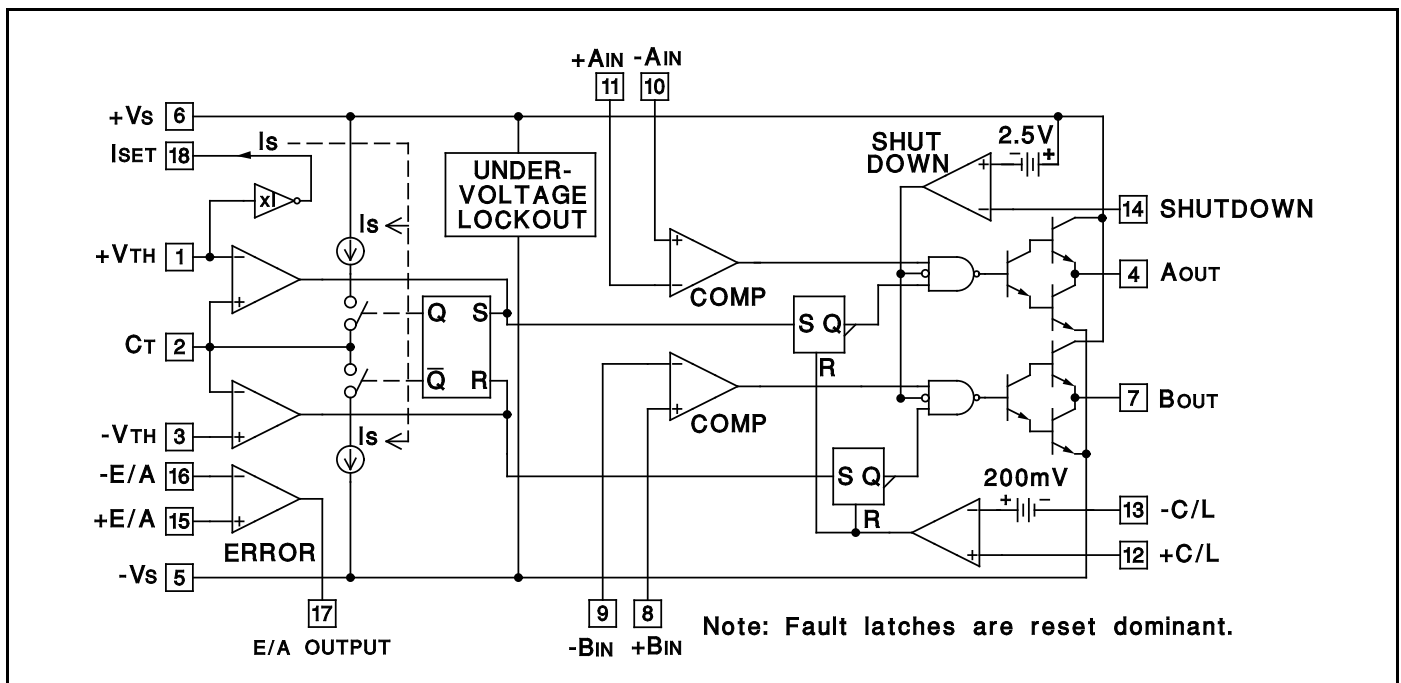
+AIN -AIN
11 10
+VS 6
ISET 18
Is
xI
Is
UNDER-VOLTAGE LOCKOUT
SHUT DOWN
2.5V
14 SHUTDOWN
+VTH 1
COMP
4 AOUT
Q S
S Q
CT 2
$\overline{Q}$ R
R
COMP
7 BOUT
-VTH 3
Is
S Q
200mV
-E/A 16
13 -C/L
+E/A 15
R
ERROR
12 +C/L
-VS 5
17
E/A OUTPUT
9 8
-BIN +BIN
Note: Fault latches are reset dominant.